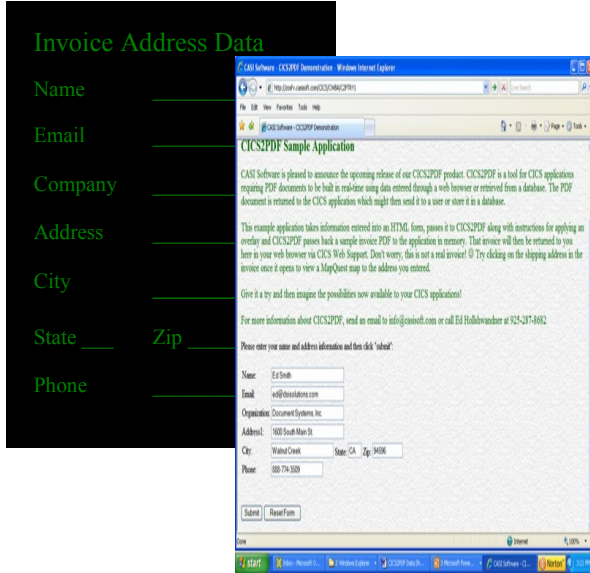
Invoice Address Data

Name

Email

Company

Address

City

State ___ Zip

Phone

CASI Software - CICS2PDF Demonstration - Windows Internet Explorer

http://zosf-v.casisoft.com/CICS/CWBA/C2PTRY1

Live Search

File Edit View Favorites Tools Help

CASI Software - CICS2PDF Demonstration

Page Tools

CICS2PDF Sample Application

CASI Software is pleased to announce the upcoming release of our CICS2PDF product. CICS2PDF is a tool for CICS applications requiring PDF documents to be built in real-time using data entered through a web browser or retrieved from a database. The PDF document is returned to the CICS application which might then send it to a user or store it in a database.

This example application takes information entered into an HTML form, passes it to CICS2PDF along with instructions for applying an overlay and CICS2PDF passes back a sample invoice PDF to the application in memory. That invoice will then be returned to you here in your web browser via CICS Web Support. Don't worry, this is not a real invoice! ☺ Try clicking on the shipping address in the invoice once it opens to view a MapQuest map to the address you entered.

Give it a try and then imagine the possibilities now available to your CICS applications!

For more information about CICS2PDF, send an email to info@casisoft.com or call Ed Hollshwandner at 925-287-8682

Please enter your name and address information and then click "submit":

Name: Ed Smith

Email: ed@dssolutions.com

Organization: Document Systems, Inc.

Address1: 1600 South Main St

City: Walnut Creek State: CA Zip: 94596

Phone: 888-774-3509

Submit Reset Form

Done

Internet

100%

start

Inbox - Microsoft O...

2 Windows Explorer

CICS2PDF Data Sh...

2 Microsoft Powe...

CASI Software - CI...

Norton

3:21 PM